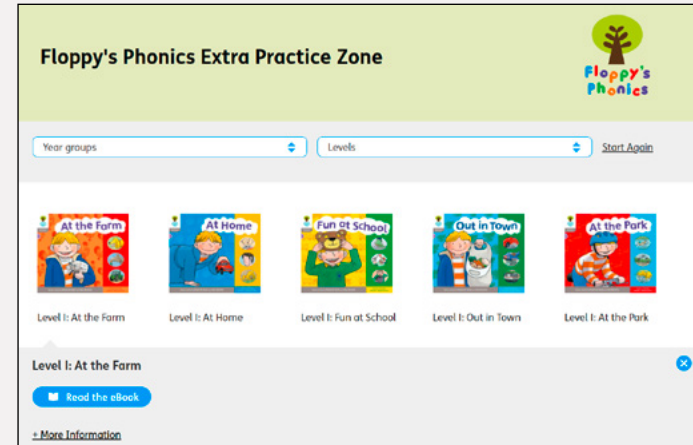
Floppy's Phonics Extra Practice Zone

Floppy's Phonics

Year groups

Levels

Start Again

At the Farm

Level 1: At the Farm

At Home

Level 1: At Home

Fun at School

Level 1: Fun at School

Out in Town

Level 1: Out in Town

At the Park

Level 1: At the Park

Level 1: At the Farm

Read the eBook

+ More Information